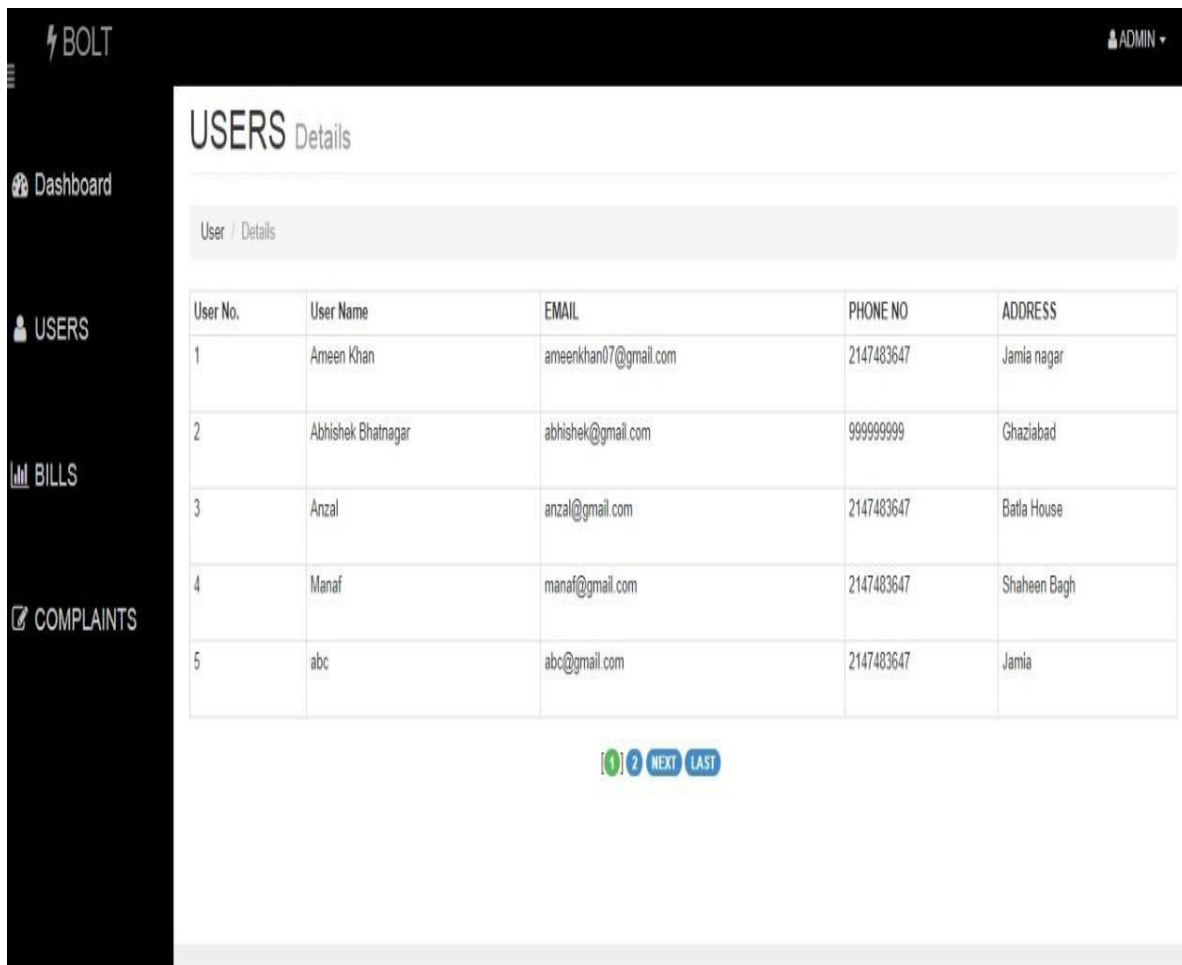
BOLT

ADMIN

Dashboard

USERS

BILLS

COMPLAINTS

USERS Details

User / Details

| User No. | User Name | EMAIL | PHONE NO | ADDRESS |
|---|---|---|---|---|
| 1 | Ameen Khan | ameenkhan07@gmail.com | 2147483647 | Jamia nagar |
| 2 | Abhishek Bhatnagar | abhishek@gmail.com | 999999999 | Ghaziabad |
| 3 | Anzal | anzal@gmail.com | 2147483647 | Batla House |
| 4 | Manaf | manaf@gmail.com | 2147483647 | Shaheen Bagh |
| 5 | abc | abc@gmail.com | 2147483647 | Jamia |

[1] 2 NEXT LAST